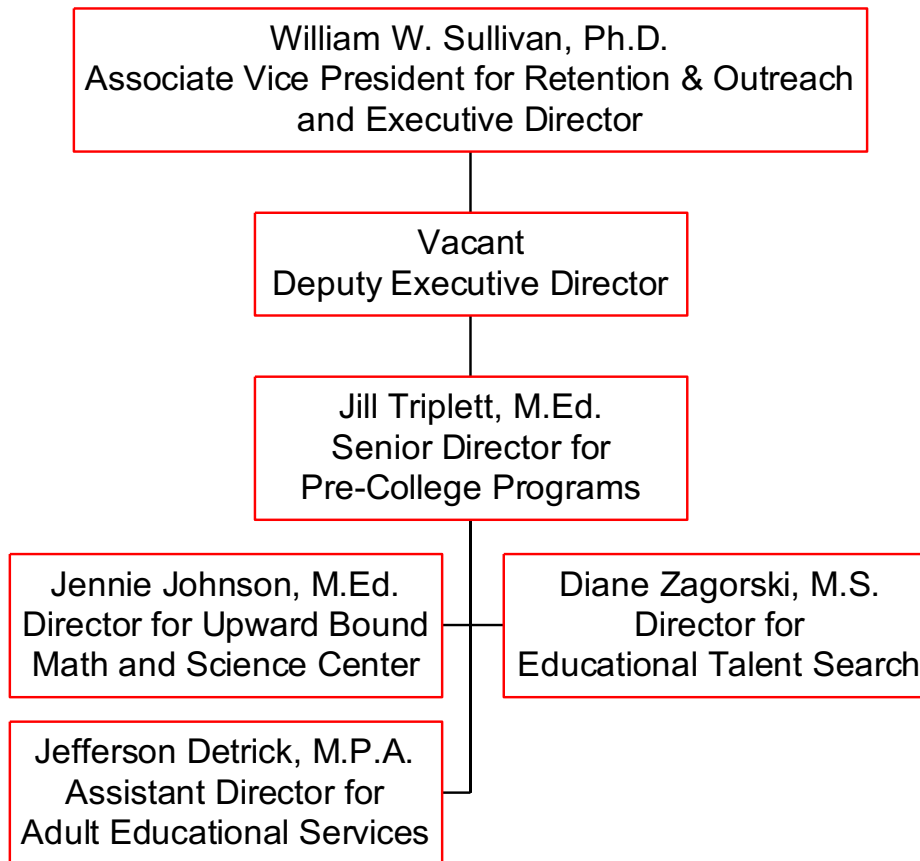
William W. Sullivan, Ph.D.
Associate Vice President for Retention & Outreach and Executive Director

Vacant
Deputy Executive Director

Jill Triplett, M.Ed.
Senior Director for Pre-College Programs

Jennie Johnson, M.Ed.
Director for Upward Bound Math and Science Center

Diane Zagorski, M.S.
Director for Educational Talent Search

Jefferson Detrick, M.P.A.
Assistant Director for Adult Educational Services